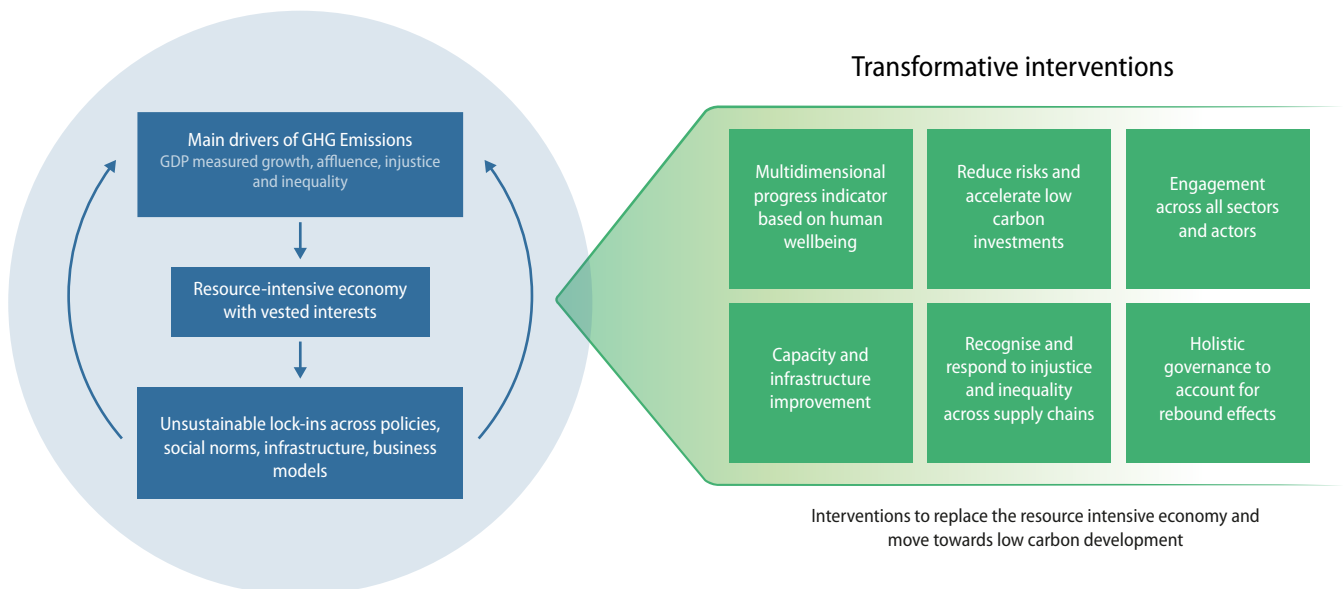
Main drivers of GHG Emissions
GDP measured growth, affluence, injustice and inequality

Resource-intensive economy with vested interests

Unsustainable lock-ins across policies, social norms, infrastructure, business models

Transformative interventions

Multidimensional progress indicator based on human wellbeing

Reduce risks and accelerate low carbon investments

Engagement across all sectors and actors

Capacity and infrastructure improvement

Recognise and respond to injustice and inequality across supply chains

Holistic governance to account for rebound effects

Interventions to replace the resource intensive economy and move towards low carbon development